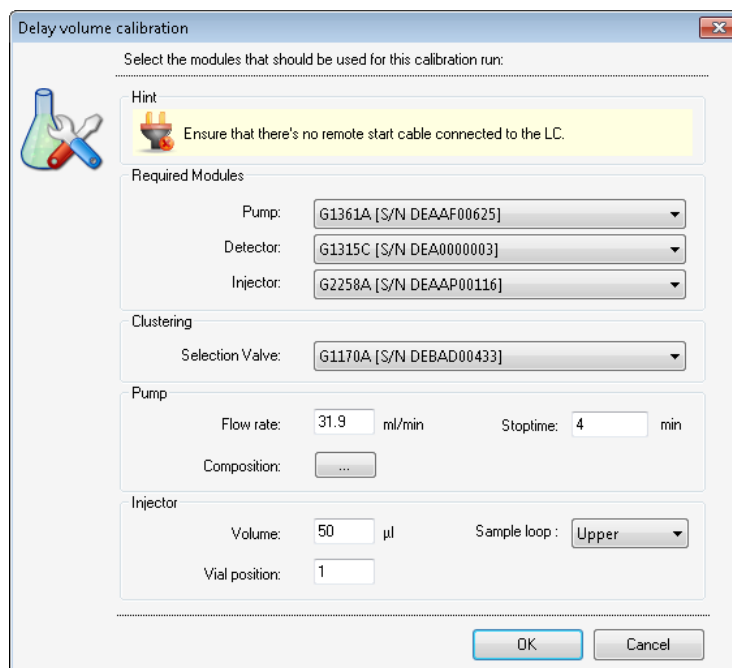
Delay volume calibration

Select the modules that should be used for this calibration run:

Hint

Ensure that there's no remote start cable connected to the LC.

Required Modules

Pump: G1361A [S/N DEAAF00625]

Detector: G1315C [S/N DEA0000003]

Injector: G2258A [S/N DEAAP00116]

Clustering

Selection Valve: G1170A [S/N DEBAD00433]

Pump

Flow rate: 31.9 ml/min

Stoptime: 4 min

Composition: ...

Injector

Volume: 50 µl

Sample loop : Upper

Vial position: 1

OK

Cancel